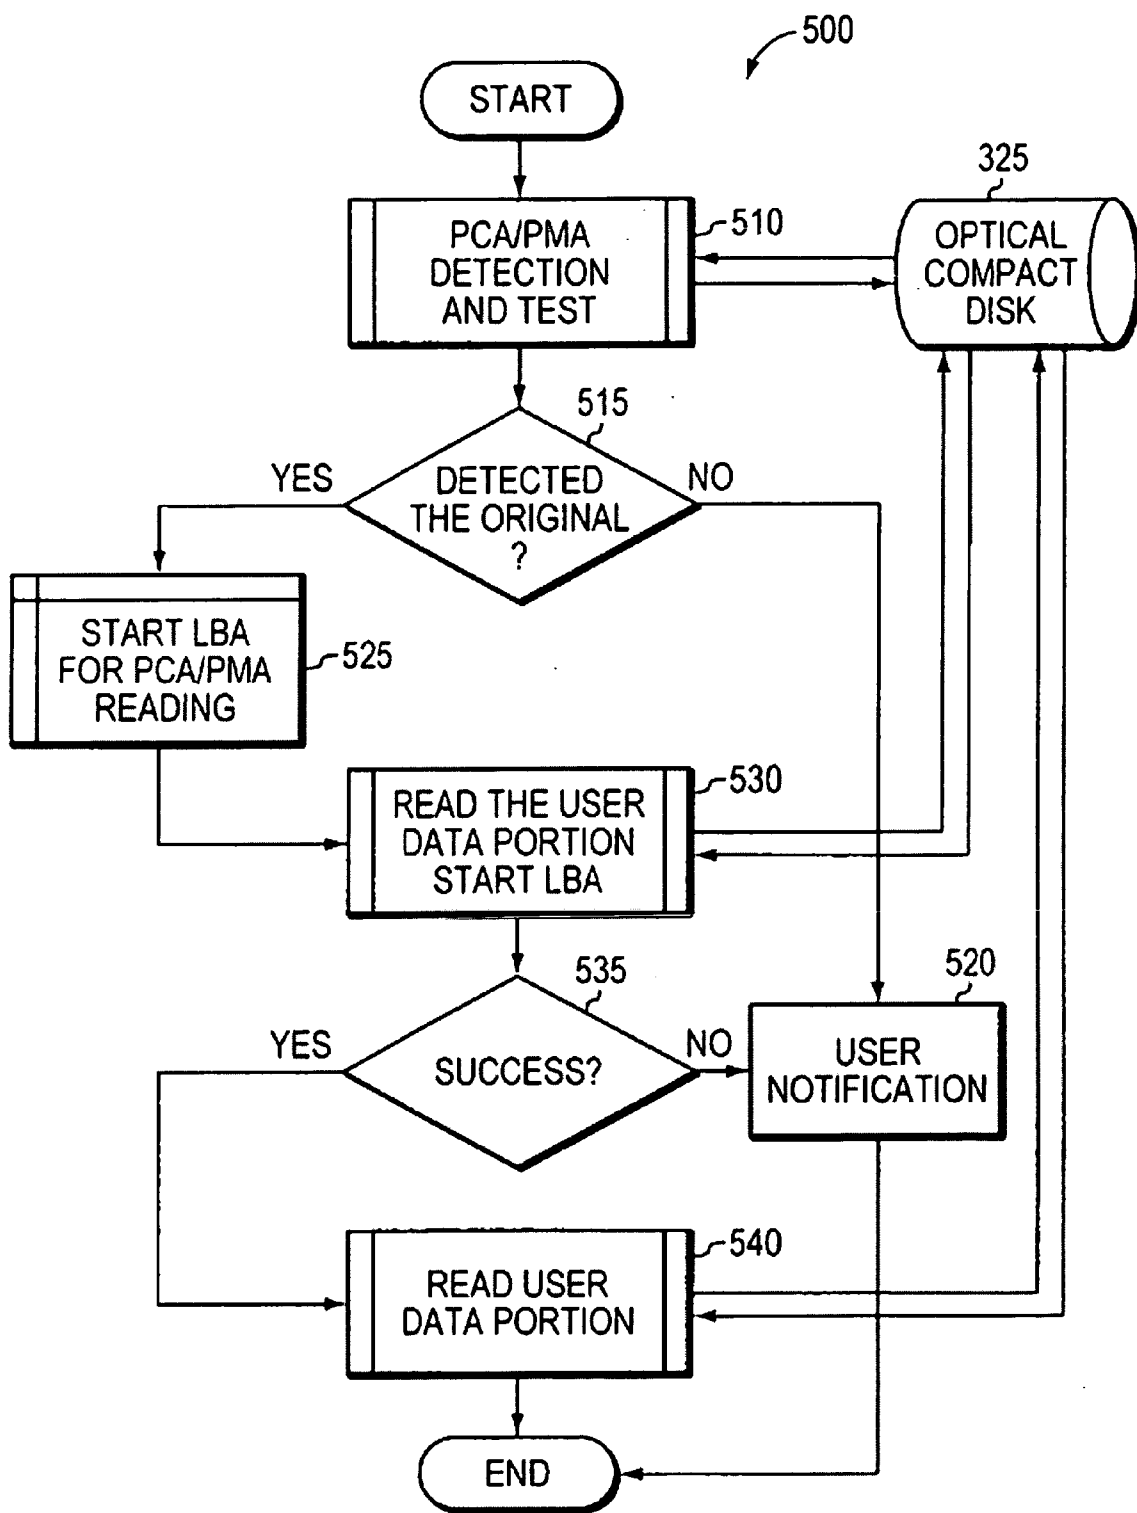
500

START

PCA/PMA DETECTION AND TEST

510

325

OPTICAL COMPACT DISK

515

YES

DETECTED THE ORIGINAL ?

NO

START LBA FOR PCA/PMA READING

525

READ THE USER DATA PORTION START LBA

530

535

520

YES

SUCCESS?

NO

USER NOTIFICATION

READ USER DATA PORTION

540

END